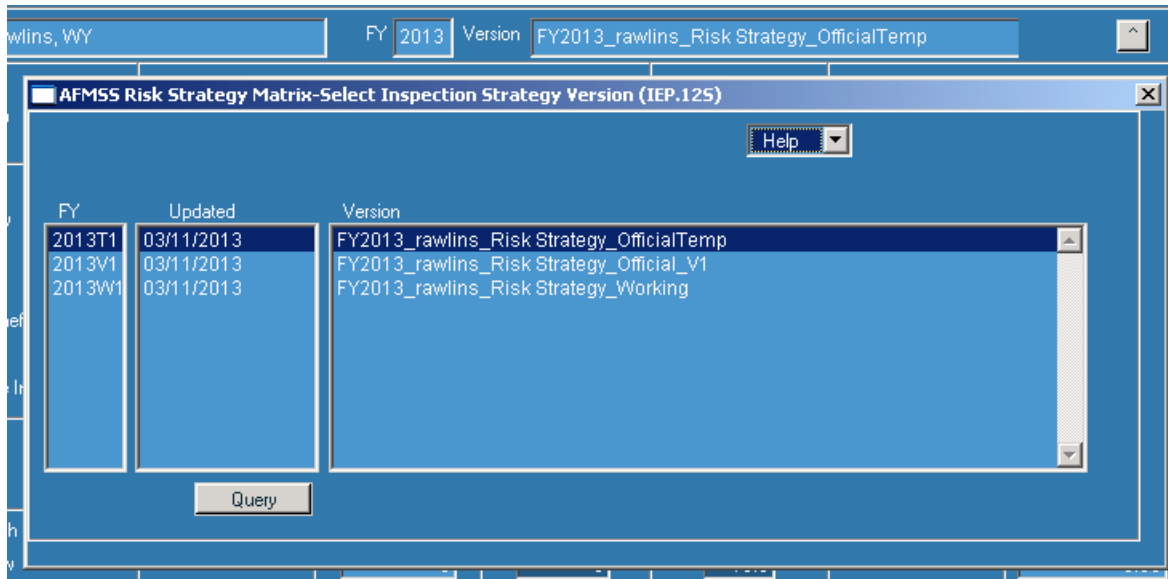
wlins, WY

FY 2013 Version FY2013_rawlins_Risk Strategy_OfficialTemp

AFMSS Risk Strategy Matrix-Select Inspection Strategy Version (IEP.12S)

Help

| FY | Updated | Version |
|---|---|---|
| 2013T1 | 03/11/2013 | FY2013_rawlins_Risk Strategy_OfficialTemp |
| 2013V1 | 03/11/2013 | FY2013_rawlins_Risk Strategy_Official_V1 |
| 2013W1 | 03/11/2013 | FY2013_rawlins_Risk Strategy_Working |

Query